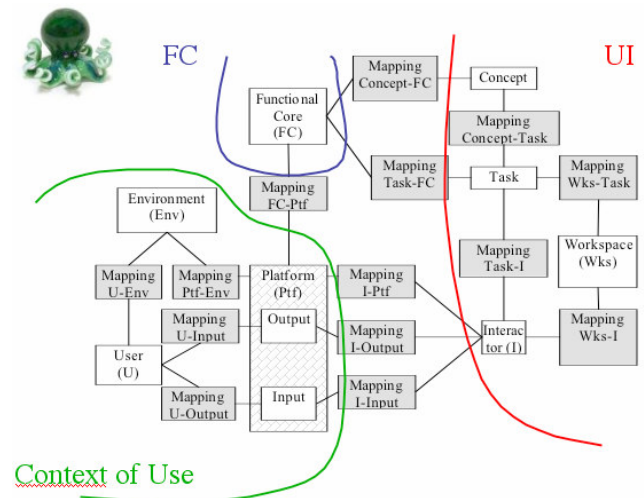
FC

UI

Functional Core (FC)

Mapping Concept-FC

Concept

Mapping Concept-Task

Mapping Task-FC

Task

Mapping Wks-Task

Mapping FC-Ptf

Environment (Env)

Mapping Task-I

Workspace (Wks)

Mapping U-Env

Mapping Ptf-Env

Platform (Ptf)

Mapping I-Ptf

Mapping U-Input

Output

Mapping I-Output

Interactor (I)

Mapping Wks-I

User (U)

Mapping U-Output

Input

Mapping I-Input

Context of Use